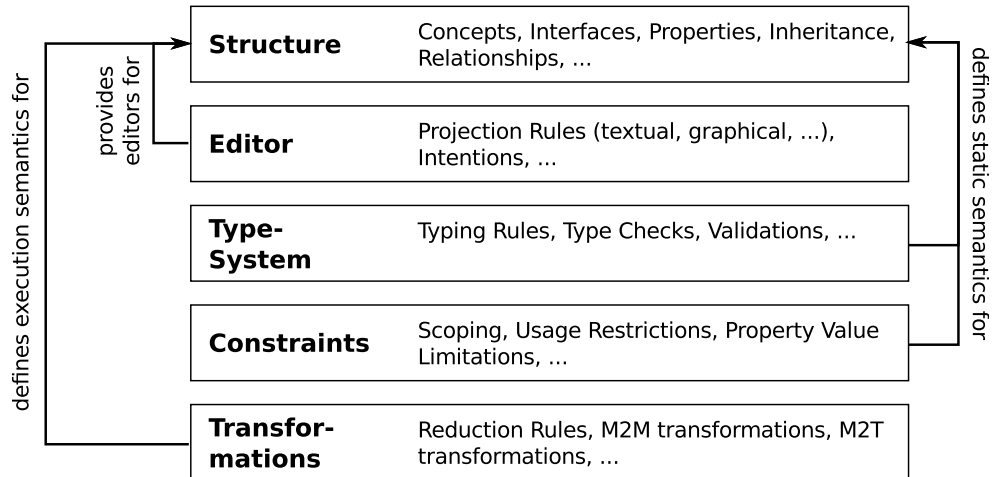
defines execution semantics for

provides editors for

Structure
Concepts, Interfaces, Properties, Inheritance, Relationships, ...

Editor
Projection Rules (textual, graphical, ...), Intentions, ...

Type-System
Typing Rules, Type Checks, Validations, ...

Constraints
Scoping, Usage Restrictions, Property Value Limitations, ...

Transformations
Reduction Rules, M2M transformations, M2T transformations, ...

defines static semantics for